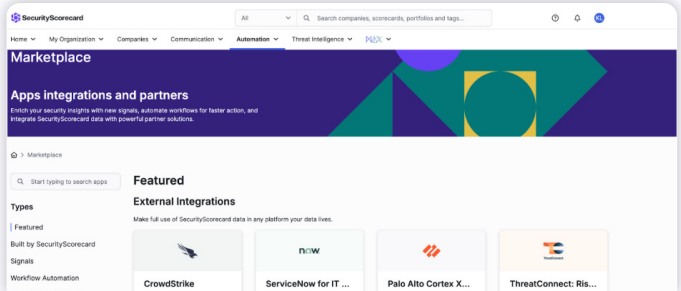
SecurityScorecard

All

Search companies, scorecards, portfolios and tags...

KL

Home My Organization Companies Communication Automation Threat Intelligence MAX

Marketplace

Apps integrations and partners

Enrich your security insights with new signals, automate workflows for faster action, and integrate SecurityScorecard data with powerful partner solutions.

> Marketplace

Start typing to search apps

Types

Featured

Built by SecurityScorecard

Signals

Workflow Automation

Featured

External Integrations

Make full use of SecurityScorecard data in any platform your data lives.

CrowdStrike

now

ServiceNow for IT ...

Palo Alto Cortex X...

ThreatConnect

ThreatConnect: Ris...